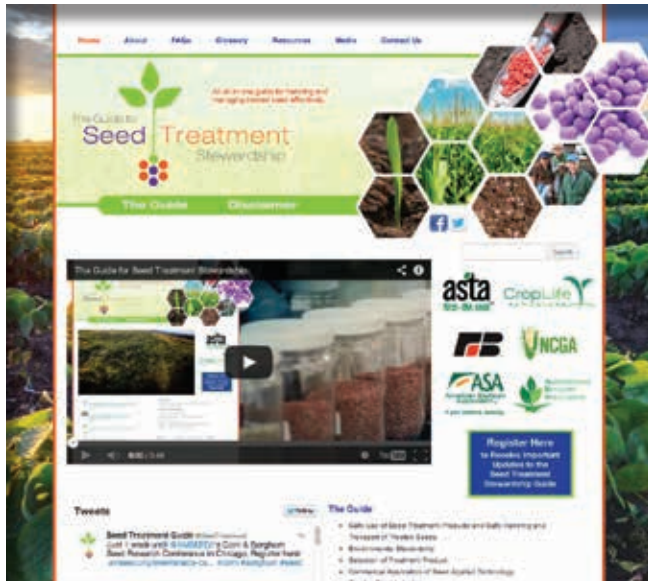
Home About FAQs Glossary Resources Media Contact Us

The Guide to Seed Treatment Stewardship

An all-in-one guide for handling and managing treated seed effectively.

The Guide Disclaimer

Search

The Guide for Seed Treatment Stewardship

0:00 / 3:45

asta

CropLife

NCGA

ASA American Soybean Association

Register Here to Receive Important Updates to the Seed Treatment Stewardship Guide

Tweets

Follow

Seed Treatment Guide
Just 1 week until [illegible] Corn & Sorghum Seed Research Conference in Chicago. Register here:

The Guide

Safe Use of Seed Treatment Products and Safe Handling and Transport of Treated Seeds

Environmental Stewardship

Selection of Treatment Product

Commercial Application of Seed Applied Technology